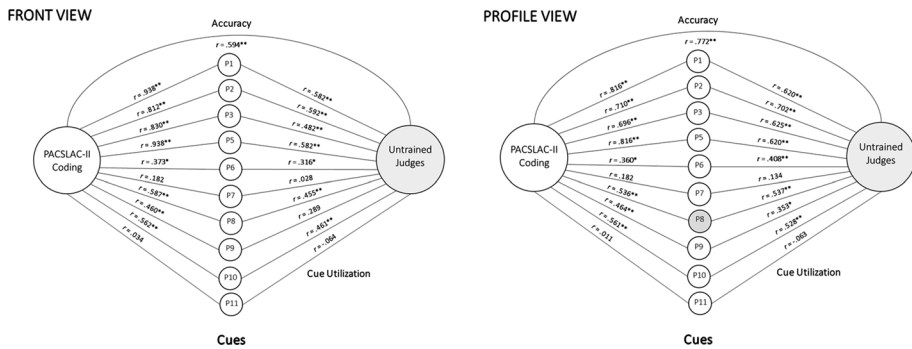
FRONT VIEW

Accuracy

r = .594**

PACSLAC-II Coding

Untrained Judges

P1
P2
P3
P5
P6
P7
P8
P9
P10
P11

r = .938**
r = .812**
r = .830**
r = .938**
r = .373*
r = .182
r = .587**
r = .460**
r = .562**
r = .034

r = .582**
r = .592**
r = .482**
r = .582**
r = .316*
r = .028
r = .455**
r = .289
r = .463**
r = .064

Cue Utilization

Cues

PROFILE VIEW

Accuracy

r = .772**

PACSLAC-II Coding

Untrained Judges

P1
P2
P3
P5
P6
P7
P8
P9
P10
P11

r = .816**
r = .710**
r = .696**
r = .816**
r = .360*
r = .182
r = .536**
r = .464**
r = .561**
r = .011

r = .620**
r = .702**
r = .625**
r = .620**
r = .408**
r = .134
r = .537**
r = .353*
r = .528**
r = .063

Cue Utilization

Cues